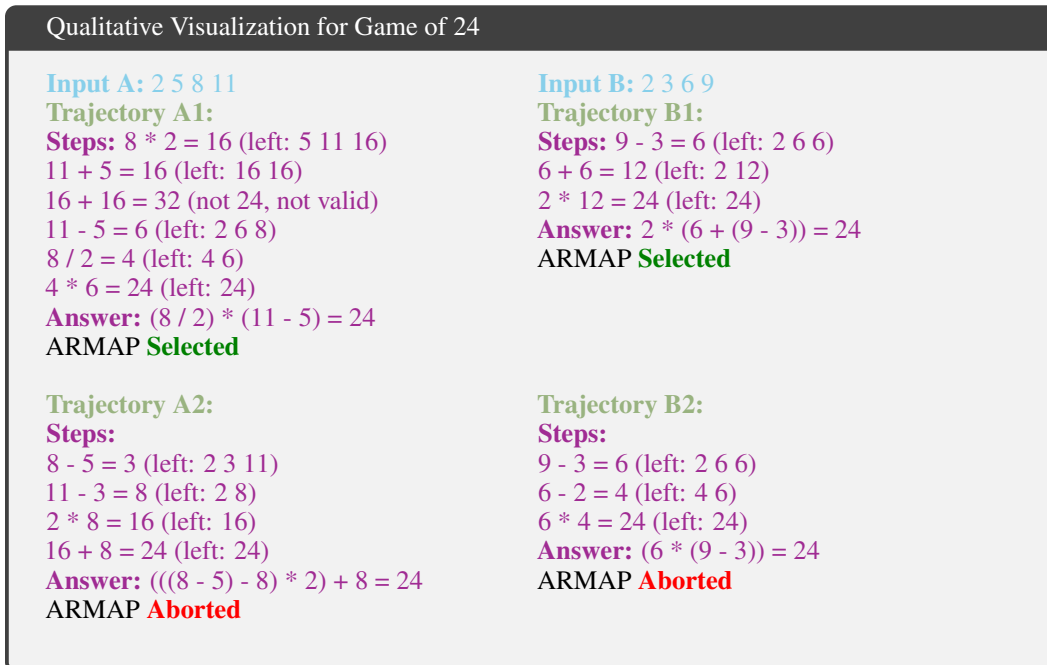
Qualitative Visualization for Game of 24

Input A: 2 5 8 11
Trajectory A1:
Steps: 8 * 2 = 16 (left: 5 11 16)
11 + 5 = 16 (left: 16 16)
16 + 16 = 32 (not 24, not valid)
11 - 5 = 6 (left: 2 6 8)
8 / 2 = 4 (left: 4 6)
4 * 6 = 24 (left: 24)
Answer: (8 / 2) * (11 - 5) = 24
ARMAP Selected

Trajectory A2:
Steps:
8 - 5 = 3 (left: 2 3 11)
11 - 3 = 8 (left: 2 8)
2 * 8 = 16 (left: 16)
16 + 8 = 24 (left: 24)
Answer: (((8 - 5) - 8) * 2) + 8 = 24
ARMAP Aborted

Input B: 2 3 6 9
Trajectory B1:
Steps: 9 - 3 = 6 (left: 2 6 6)
6 + 6 = 12 (left: 2 12)
2 * 12 = 24 (left: 24)
Answer: 2 * (6 + (9 - 3)) = 24
ARMAP Selected

Trajectory B2:
Steps:
9 - 3 = 6 (left: 2 6 6)
6 - 2 = 4 (left: 4 6)
6 * 4 = 24 (left: 24)
Answer: (6 * (9 - 3)) = 24
ARMAP Aborted